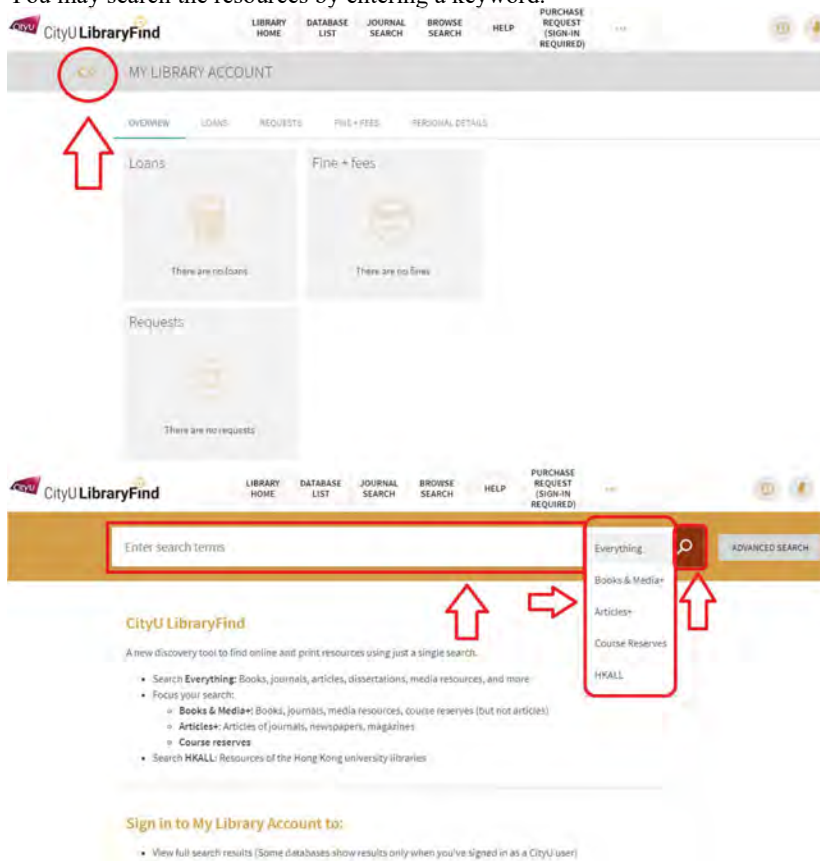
You may search the resources by entering a keyword.

CityU LibraryFind LIBRARY HOME DATABASE LIST JOURNAL SEARCH BROWSE SEARCH HELP PURCHASE REQUEST (SIGN-IN REQUIRED) ···

MY LIBRARY ACCOUNT

OVERVIEW LOANS REQUESTS FINE + FEES PERSONAL DETAILS

Loans

There are no loans

Fine + fees

There are no fines

Requests

There are no requests

CityU LibraryFind LIBRARY HOME DATABASE LIST JOURNAL SEARCH BROWSE SEARCH HELP PURCHASE REQUEST (SIGN-IN REQUIRED) ···

Enter search terms

Everything
Books & Media+
Articles+
Course Reserves
HKALL

ADVANCED SEARCH

CityU LibraryFind

A new discovery tool to find online and print resources using just a single search.

- Search **Everything**: Books, journals, articles, dissertations, media resources, and more
- Focus your search:
  - **Books & Media+**: Books, journals, media resources, course reserves (but not articles)
  - **Articles+**: Articles of journals, newspapers, magazines
  - **Course reserves**
- Search **HKALL**: Resources of the Hong Kong university libraries

Sign in to My Library Account to:

- View full search results (Some databases show results only when you've signed in as a CityU user)